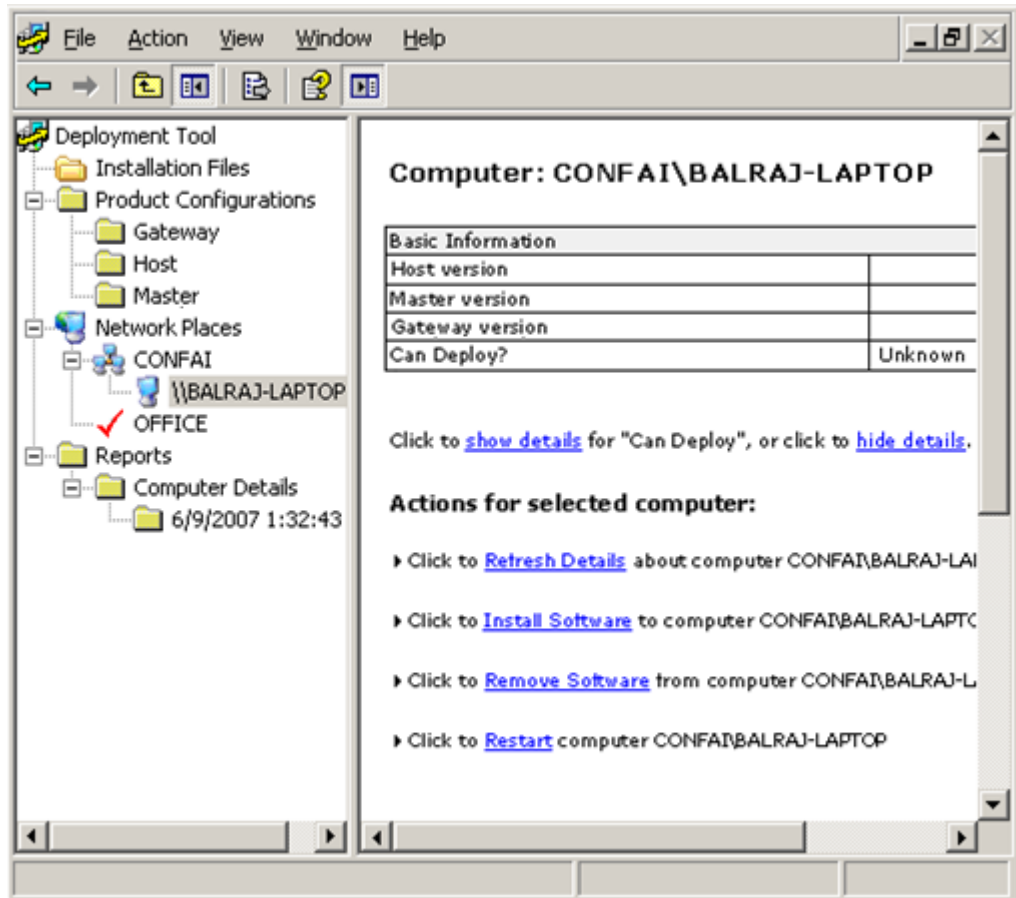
File Action View Window Help

Deployment Tool
Installation Files
Product Configurations
Gateway
Host
Master
Network Places
CONFAI
\\BALRAJ-LAPTOP
OFFICE
Reports
Computer Details
6/9/2007 1:32:43

Computer: CONFAI\BALRAJ-LAPTOP

| Basic Information | |
|---|---|
| Host version | |
| Master version | |
| Gateway version | |
| Can Deploy? | Unknown |

Click to show details for "Can Deploy", or click to hide details.

Actions for selected computer:

Click to Refresh Details about computer CONFAI\BALRAJ-LA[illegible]

Click to Install Software to computer CONFAI\BALRAJ-LAPT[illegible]

Click to Remove Software from computer CONFAI\BALRAJ-L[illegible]

Click to Restart computer CONFAI\BALRAJ-LAPTOP